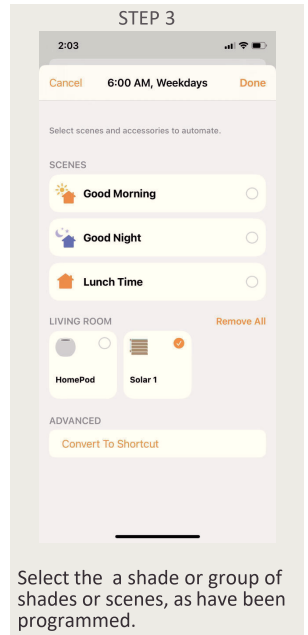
STEP 3

2:03

Cancel 6:00 AM, Weekdays Done

Select scenes and accessories to automate.

SCENES

Good Morning

Good Night

Lunch Time

LIVING ROOM Remove All

HomePod

Solar 1

ADVANCED

Convert To Shortcut

Select the a shade or group of shades or scenes, as have been programmed.